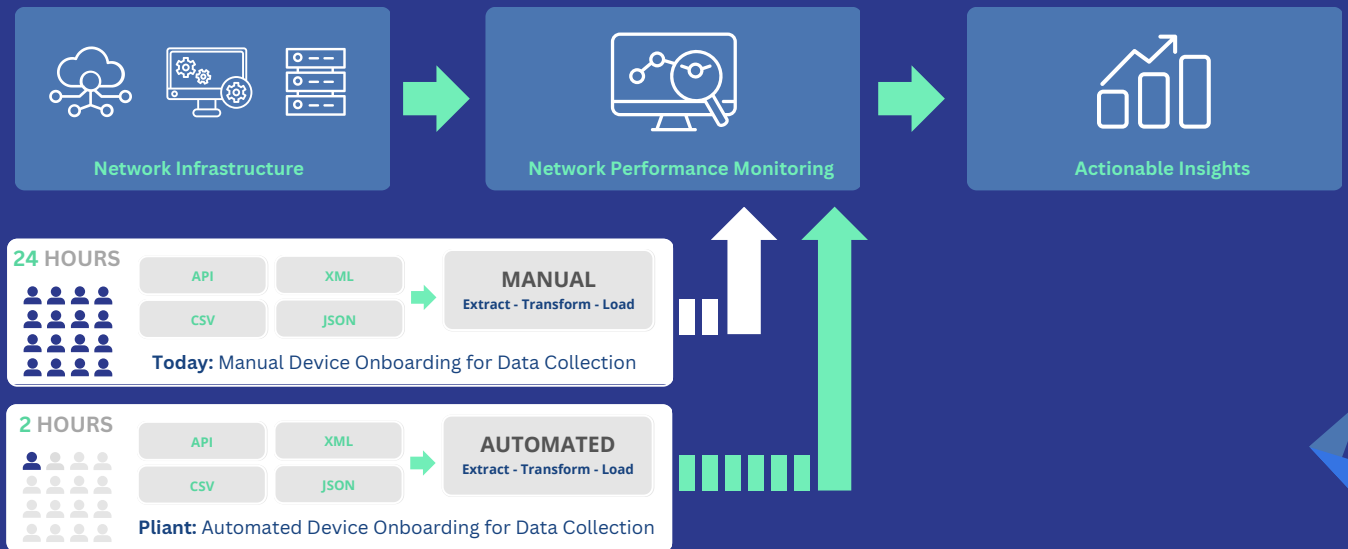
Network Infrastructure

Network Performance Monitoring

Actionable Insights

24 HOURS

API

XML

CSV

JSON

MANUAL
Extract - Transform - Load

Today: Manual Device Onboarding for Data Collection

2 HOURS

API

XML

CSV

JSON

AUTOMATED
Extract - Transform - Load

Pliant: Automated Device Onboarding for Data Collection